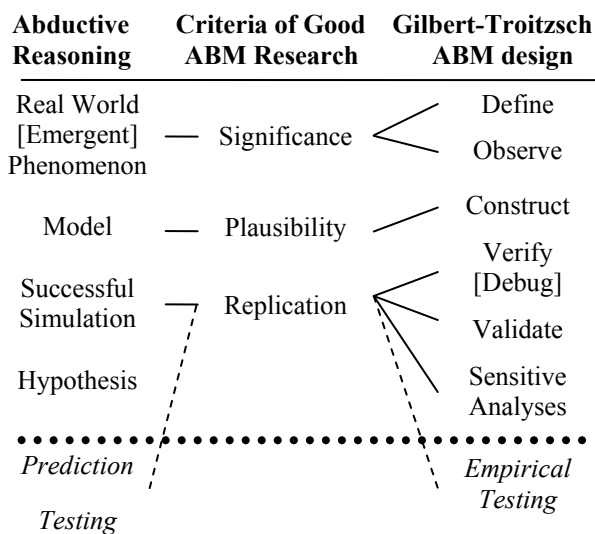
| Abductive Reasoning | Criteria of Good ABM Research | Gilbert-Troitzsch ABM design |
|---|---|---|
| Real World [Emergent] Phenomenon | Significance | Define |
| | | Observe |
| Model | Plausibility | Construct |
| Successful Simulation | Replication | Verify [Debug] |
| | | Validate |
| Hypothesis | | Sensitive Analyses |

*Prediction*

*Testing*

*Empirical Testing*